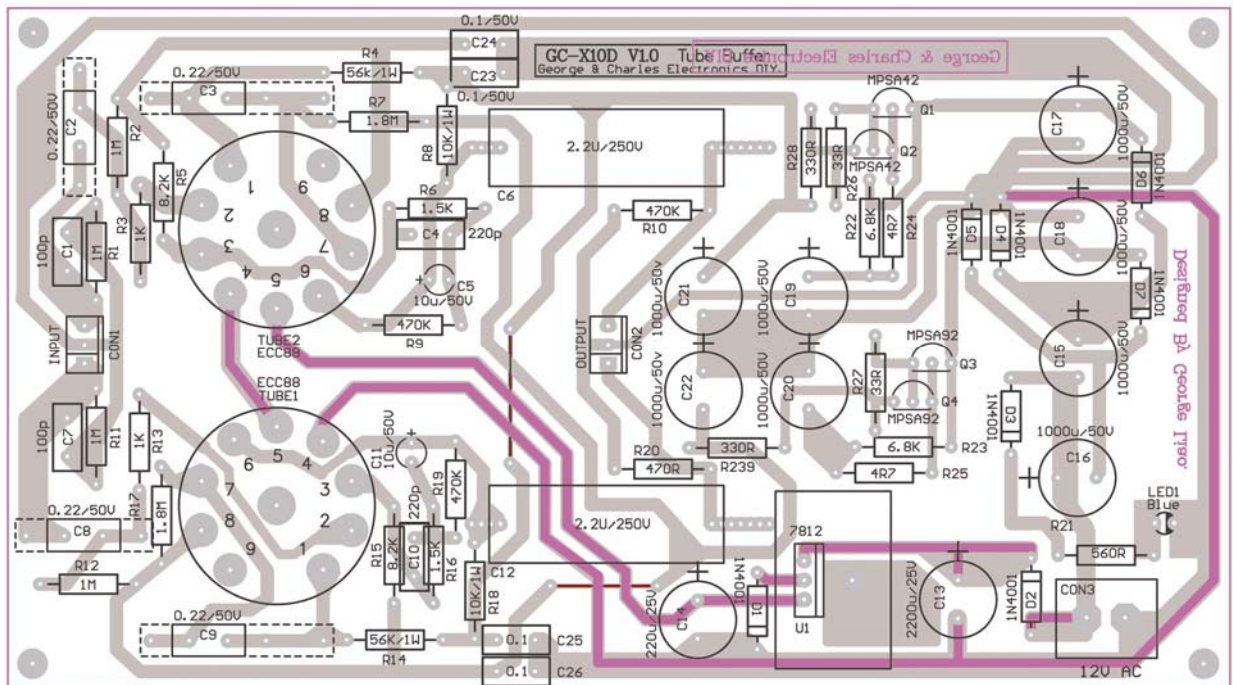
GC-X10D V1.0 Tube Buffer
George & Charles Electronics DIY.
George & Charles Electronics DIY
Designed by George Liao

0.1/50V
C24
C23
0.1/50V
R4
56k/1W
0.22/50V
C3
R7
1.8M
R8
10K/1W
2.2U/250V
C6
MPSA42
Q1
R28
330R
33R
R26
Q2
MPSA42
C17
1000u/50V
D6
1N4001
0.22/50V
C2
1M
R2
8.2K
R5
1
9
2
8
3
7
4
5
6
R3
1K
C1
100p
1M
R1
R6
1.5K
C4
220p
C5
10u/50V
470K
R10
R22
6.8K
4R7
R24
1N4001
D5
D4
1N4001
C18
1000u/50V
1N4001
D7
C21
1000u/50v
C19
1000u/50V
INPUT
CON1
470K
R9
TUBE2
ECC88
OUTPUT
CON2
MPSA92
R27
33R
Q3
Q4
MPSA92
C15
1000u/50V
ECC88
TUBE1
C22
1000u/50v
C20
1000u/50V
D3
1N4001
100p
C7
1M
R11
1K
R13
C11
10u/50V
6
5
4
3
7
2
8
9
1
R20
470R
R239
330R
6.8K
R23
4R7
R25
C16
1000u/50V
0.22/50V
C8
R17
1.8M
R19
470K
R15
8.2K
C10
220p
1.5K
R16
2.2U/250V
7812
LED1
Blue
R21
560R
R12
1M
C12
10K/1W
R18
1N4001
D1
U1
C14
220u/25V
C13
2200u/25V
1N4001
D2
CON3
0.22/50V
C9
R14
56K/1W
0.1
C25
0.1
C26
12V AC